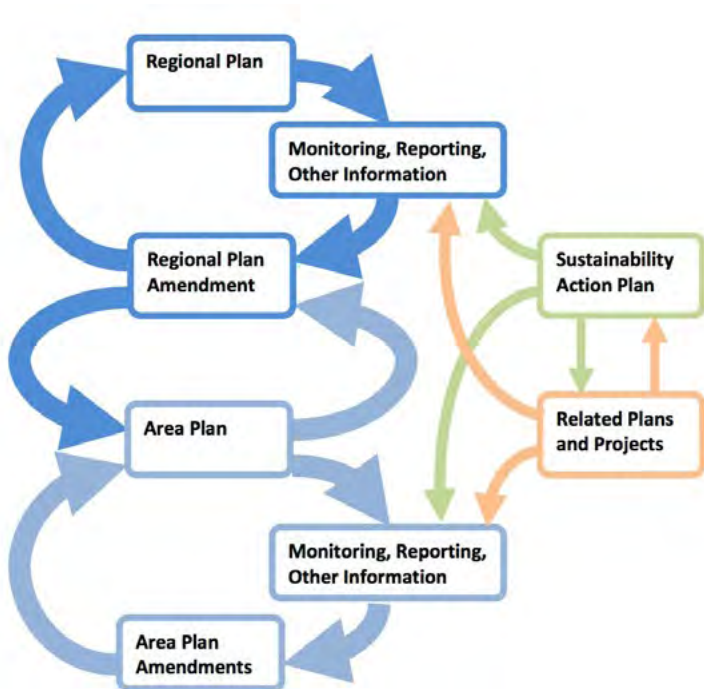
Regional Plan

Monitoring, Reporting, Other Information

Regional Plan Amendment

Sustainability Action Plan

Area Plan

Related Plans and Projects

Monitoring, Reporting, Other Information

Area Plan Amendments